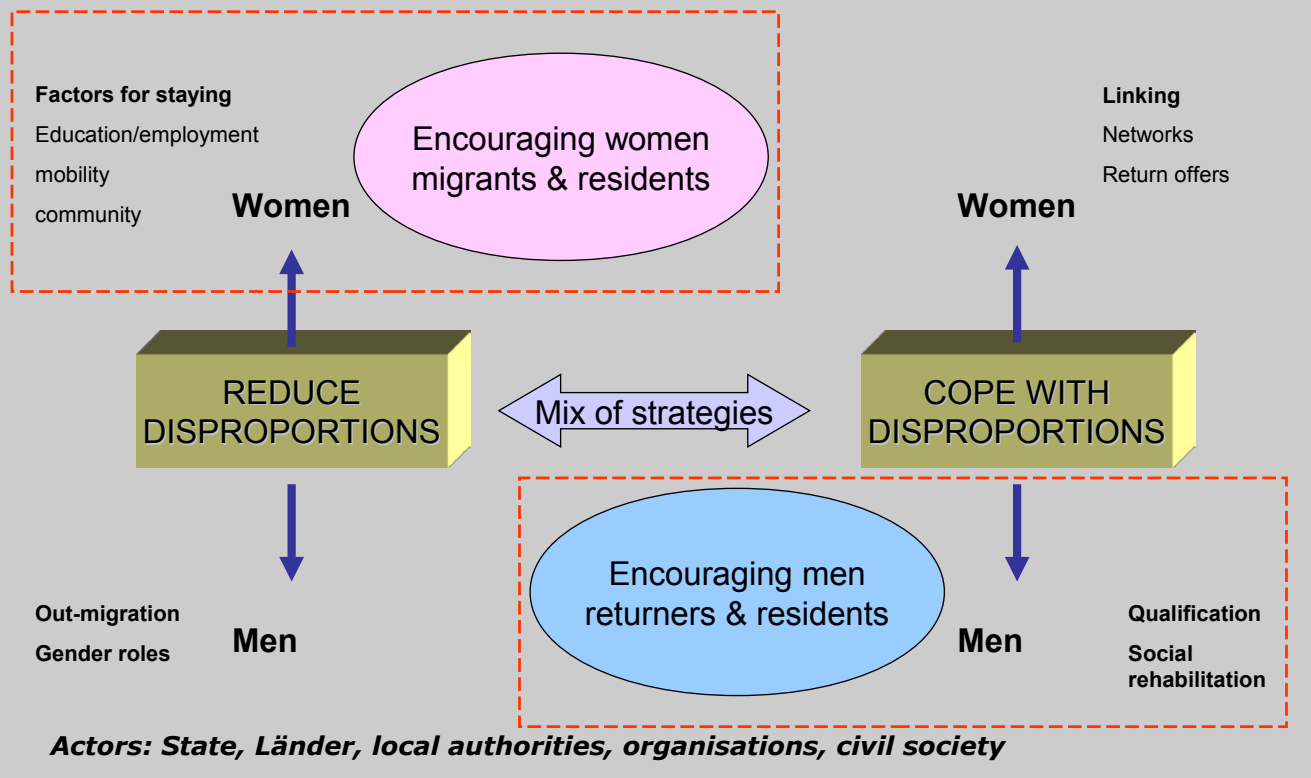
Factors for staying
Education/employment
mobility
community

Women

Encouraging women migrants & residents

Linking
Networks
Return offers

Women

REDUCE DISPROPORTIONS

Mix of strategies

COPE WITH DISPROPORTIONS

Out-migration
Gender roles

Men

Encouraging men returners & residents

Men

Qualification
Social rehabilitation

Actors: State, Länder, local authorities, organisations, civil society